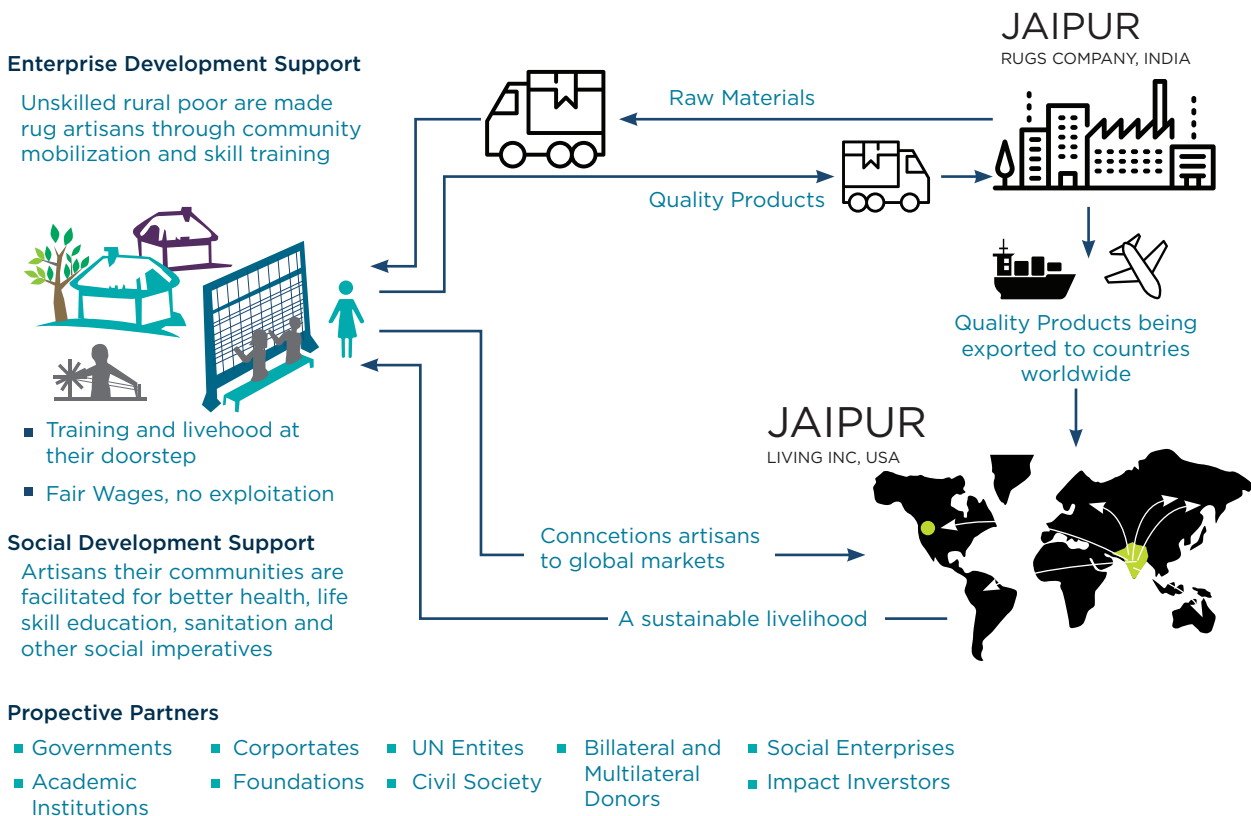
Enterprise Development Support

Unskilled rural poor are made rug artisans through community mobilization and skill training

JAIPUR
RUGS COMPANY, INDIA

Raw Materials

Quality Products

Quality Products being exported to countries worldwide

JAIPUR
LIVING INC, USA

- Training and livehood at their doorstep
- Fair Wages, no exploitation

Social Development Support

Artisans their communities are facilitated for better health, life skill education, sanitation and other social imperatives

Conncetions artisans to global markets

A sustainable livelihood

Propective Partners

- Governments
- Academic Institutions
- Corportates
- Foundations
- UN Entites
- Civil Society
- Billateral and Multilateral Donors
- Social Enterprises
- Impact Inverstors